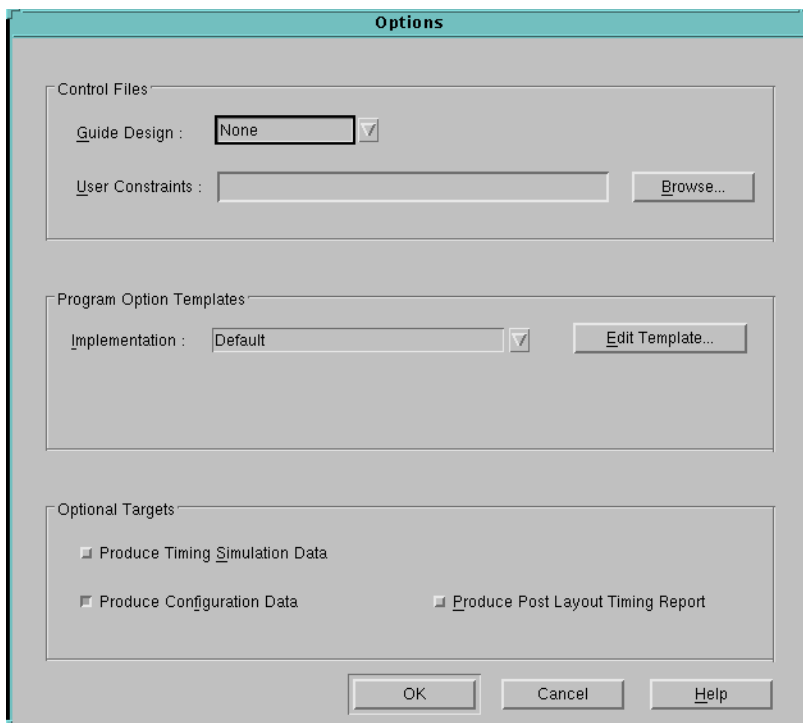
Options

Control Files

Guide Design : None

User Constraints :

Browse...

Program Option Templates

Implementation : Default

Edit Template...

Optional Targets

Produce Timing Simulation Data

Produce Configuration Data

Produce Post Layout Timing Report

OK

Cancel

Help